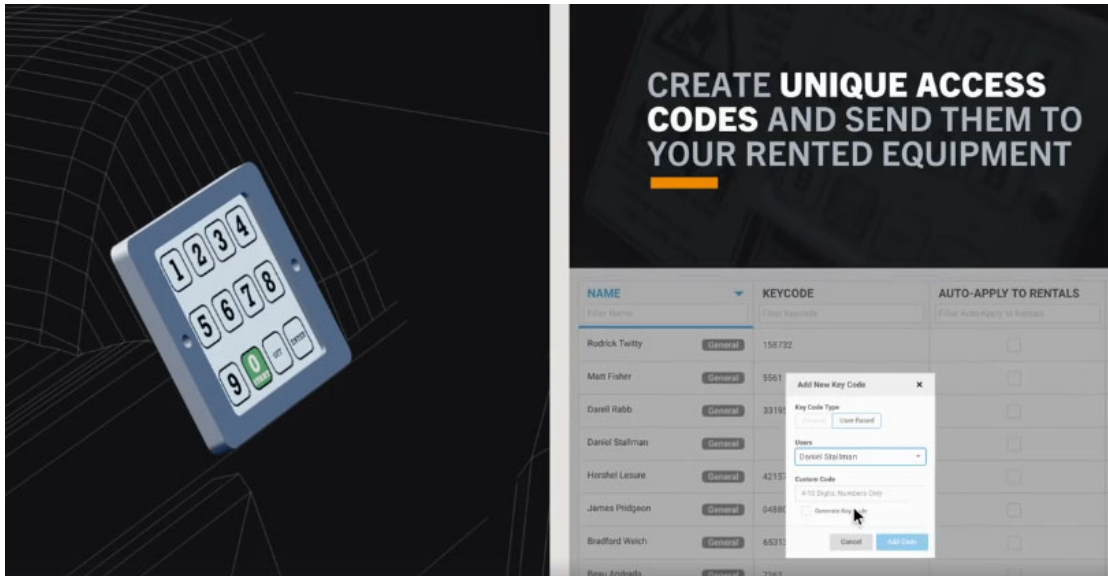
1 2 3 4
5 6 7 8
9 0
ENTER

CREATE UNIQUE ACCESS CODES AND SEND THEM TO YOUR RENTED EQUIPMENT

| NAME | KEYCODE | AUTO-APPLY TO RENTALS |
|---|---|---|
| Filter Name | Filter Keycode | Filter Auto Apply to Rentals |
| Rodrick Twitty General | 158732 | |
| Matt Fisher General | 5561 | |
| Darell Rabb General | 3319 | |
| Daniel Stallman General | | |
| Hershel Lesure General | 4215 | |
| James Pridgeon General | 0488 | |
| Bradford Welch General | 6531 | |
| Beau Andrada General | 7262 | |

Add New Key Code ×
Key Code Type
General User Based
Users
Daniel Stallman
Custom Code
4-10 Digits, Numbers Only
Generate Key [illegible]
Cancel Add Code